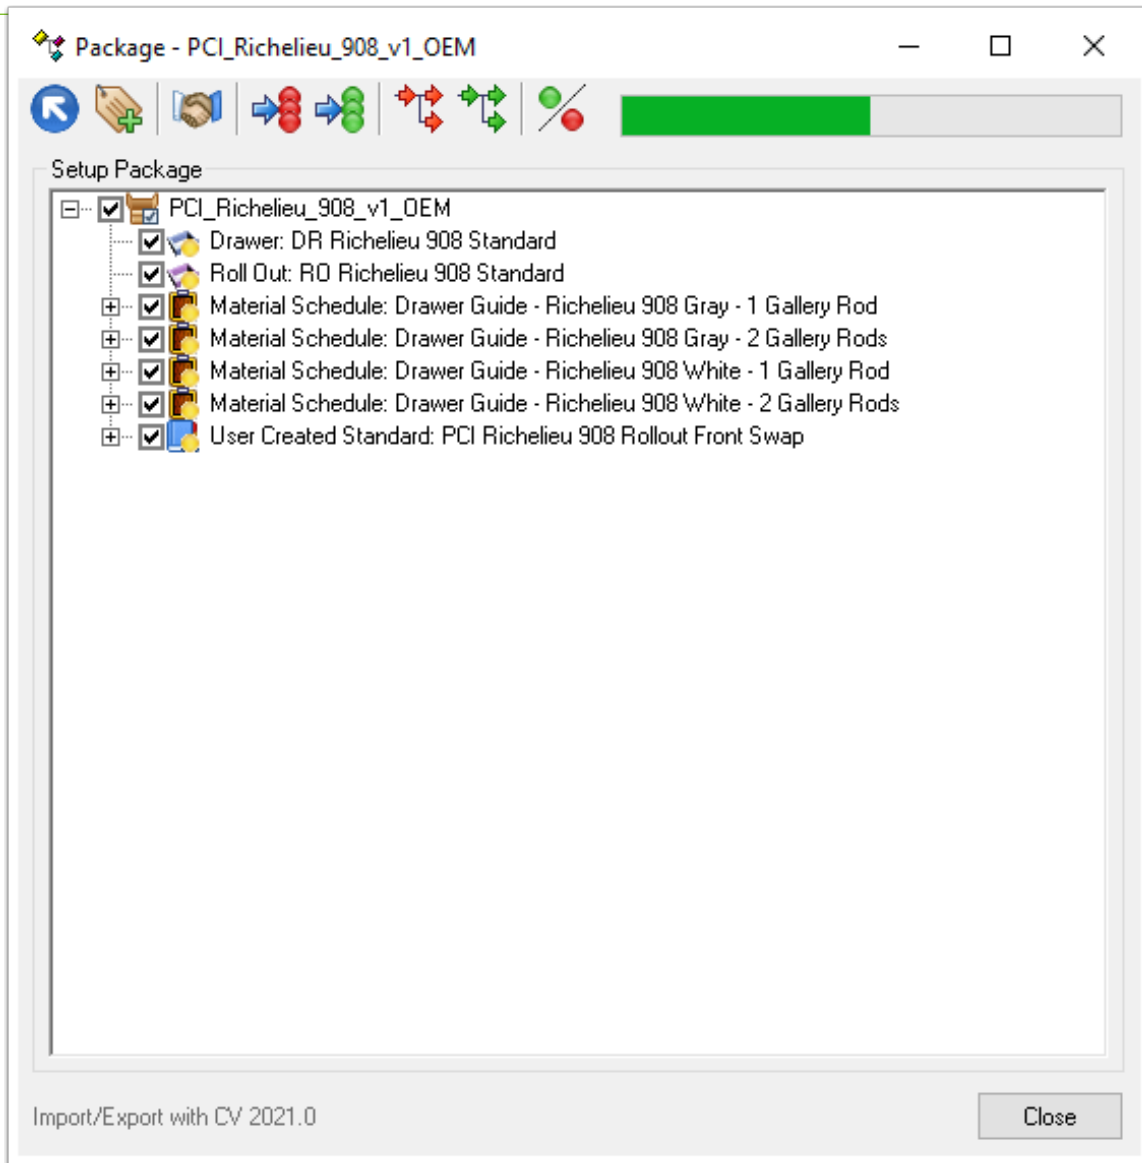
Package - PCI_Richelieu_908_v1_OEM

Setup Package

PCI_Richelieu_908_v1_OEM
Drawer: DR Richelieu 908 Standard
Roll Out: RO Richelieu 908 Standard
Material Schedule: Drawer Guide - Richelieu 908 Gray - 1 Gallery Rod
Material Schedule: Drawer Guide - Richelieu 908 Gray - 2 Gallery Rods
Material Schedule: Drawer Guide - Richelieu 908 White - 1 Gallery Rod
Material Schedule: Drawer Guide - Richelieu 908 White - 2 Gallery Rods
User Created Standard: PCI Richelieu 908 Rollout Front Swap

Import/Export with CV 2021.0

Close